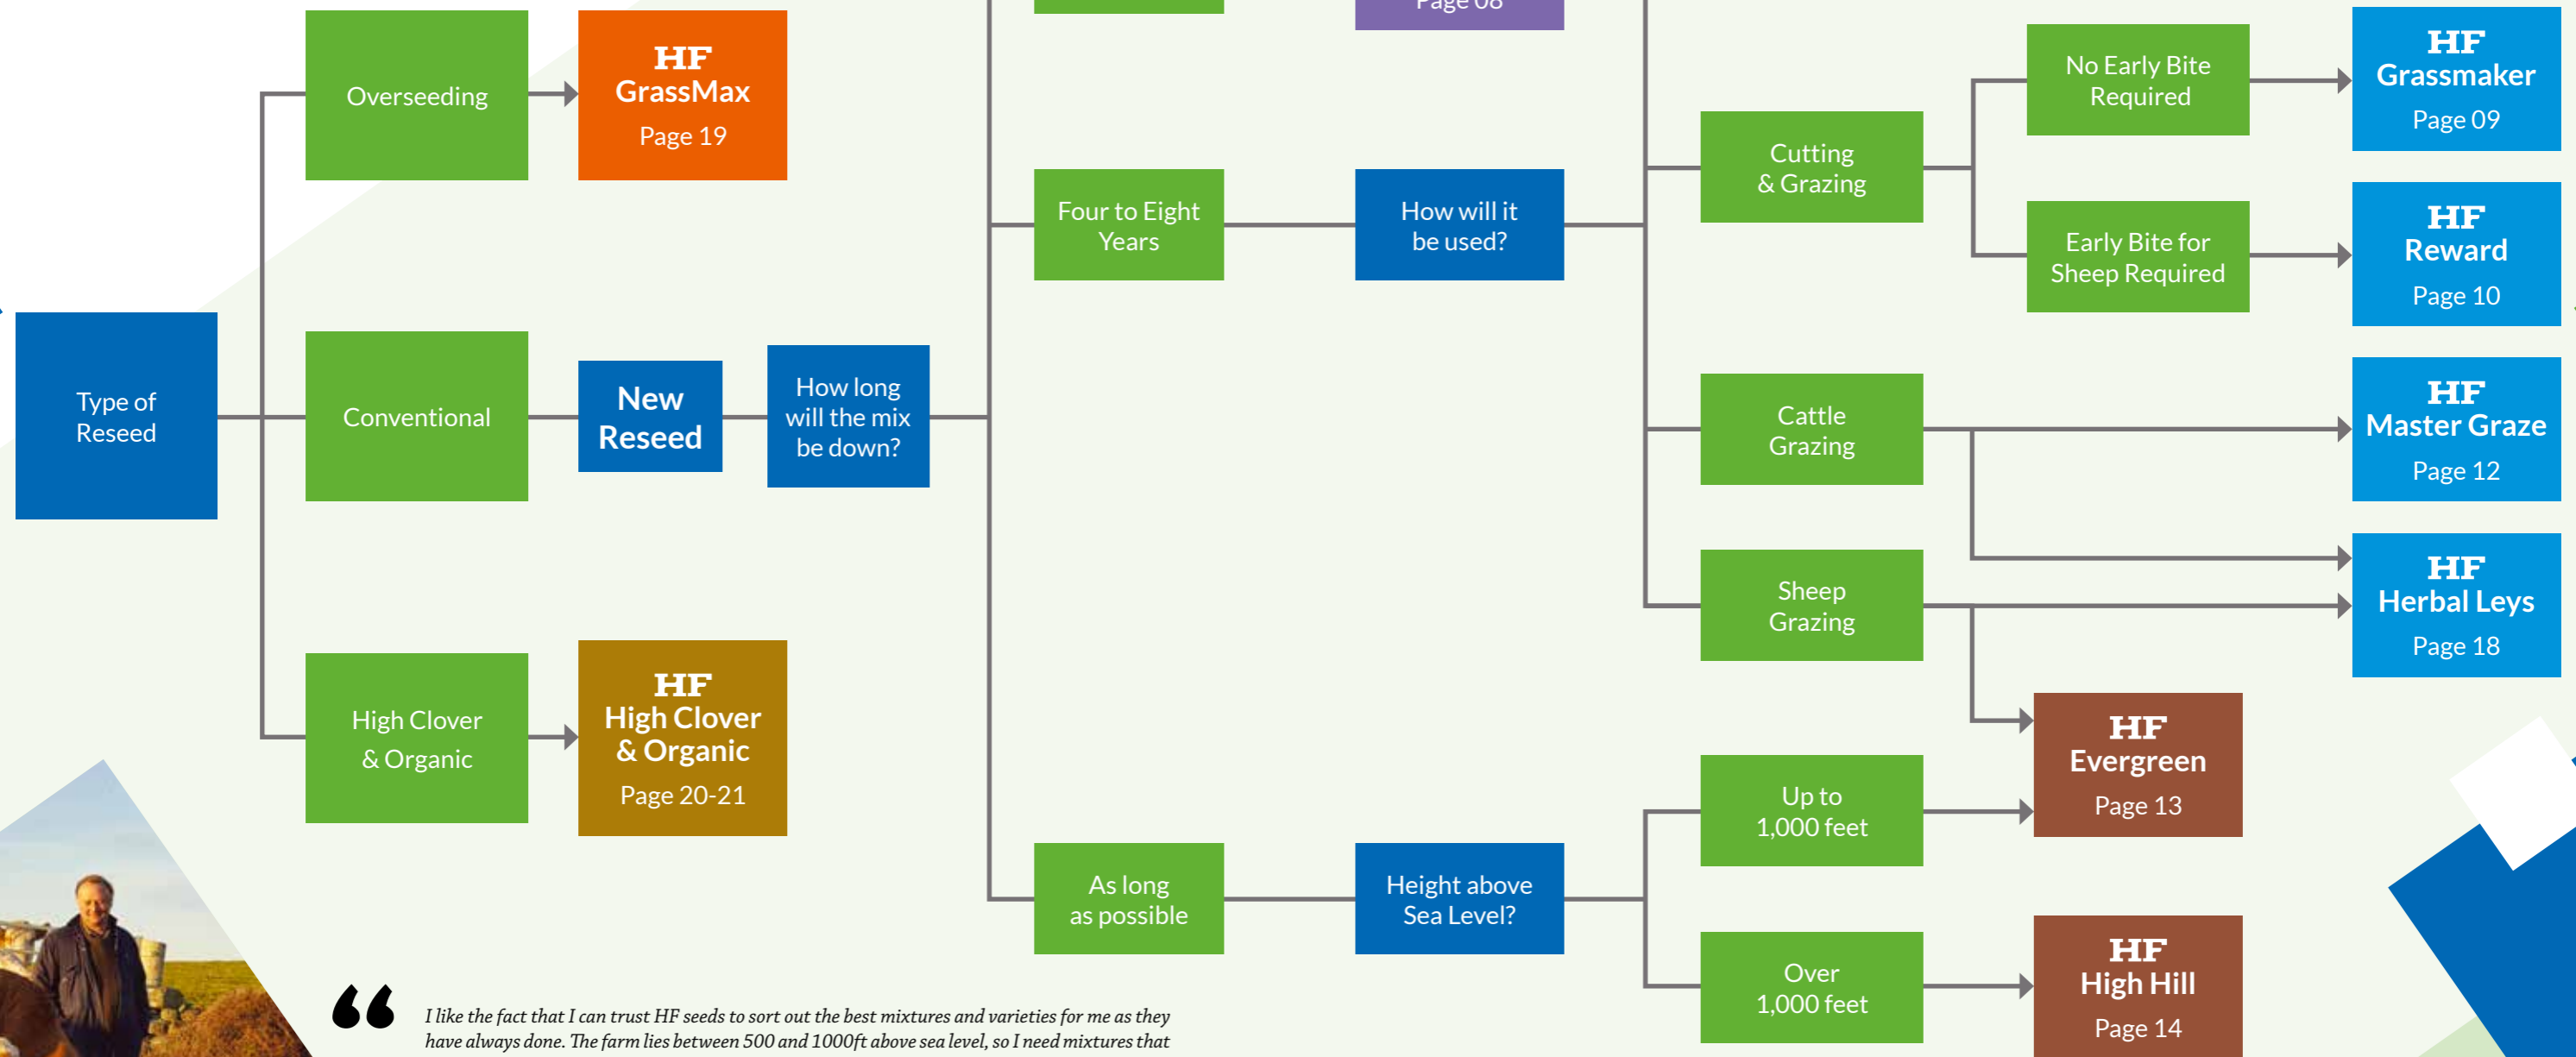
Type of Reseed

Overseeding

HF GrassMax Page 19

Conventional

New Reseed

How long will the mix be down?

High Clover & Organic

HF High Clover & Organic Page 20-21

Page 08

Four to Eight Years

How will it be used?

As long as possible

Height above Sea Level?

Cutting & Grazing

Cattle Grazing

Sheep Grazing

Up to 1,000 feet

Over 1,000 feet

No Early Bite Required

Early Bite for Sheep Required

HF Grassmaker Page 09

HF Reward Page 10

HF Master Graze Page 12

HF Herbal Leys Page 18

HF Evergreen Page 13

HF High Hill Page 14

“ I like the fact that I can trust HF seeds to sort out the best mixtures and varieties for me as they have always done. The farm lies between 500 and 1000ft above sea level, so I need mixtures that